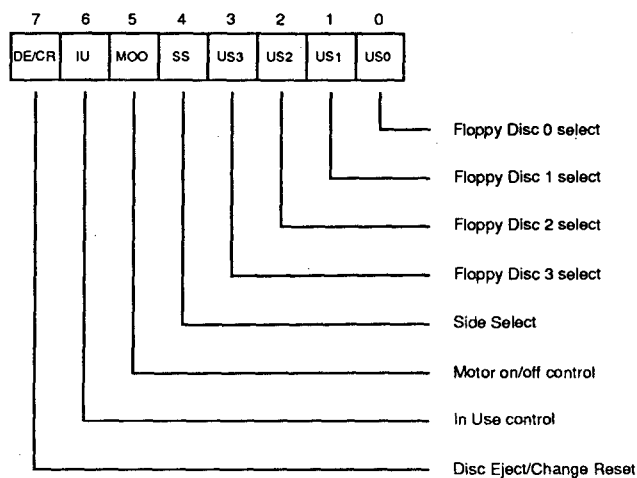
| 7 | 6 | 5 | 4 | 3 | 2 | 1 | 0 |
|---|---|---|---|---|---|---|---|
| DE/CR | IU | MOO | SS | US3 | US2 | US1 | US0 |

Floppy Disc 0 select

Floppy Disc 1 select

Floppy Disc 2 select

Floppy Disc 3 select

Side Select

Motor on/off control

In Use control

Disc Eject/Change Reset